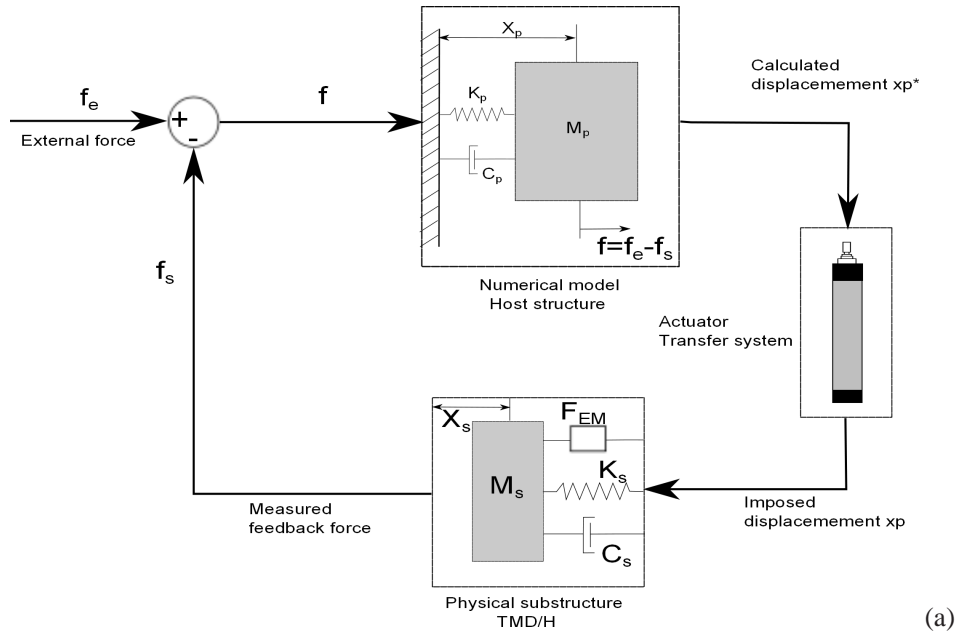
$f_e$
External force
+
-
$f$
$X_p$
$K_p$
$M_p$
$C_p$
$f=f_e-f_s$
Numerical model
Host structure
Calculated displacement xp*
Actuator
Transfer system
$f_s$
$X_s$
$F_{EM}$
$M_s$
$K_s$
$C_s$
Measured feedback force
Imposed displacement xp
Physical substructure
TMD/H
(a)